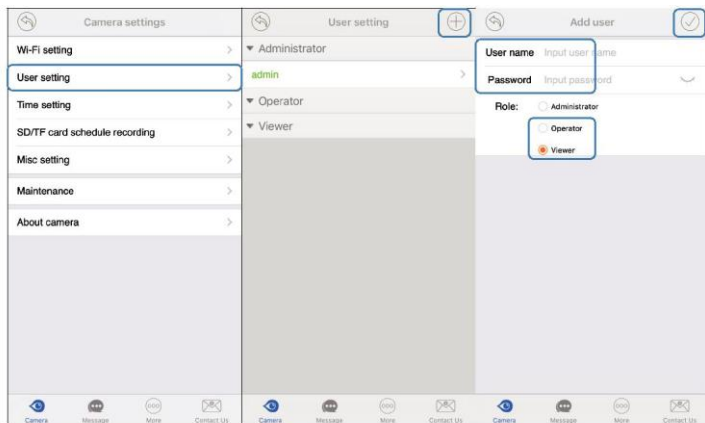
Camera settings

Wi-Fi setting

User setting

Time setting

SD/TF card schedule recording

Misc setting

Maintenance

About camera

Camera Message More Contact Us

User setting

▾ Administrator

admin

▾ Operator

▾ Viewer

Camera Message More Contact Us

Add user

User name Input user name

Password Input password

Role: Administrator

Operator

Viewer

Camera Message More Contact Us